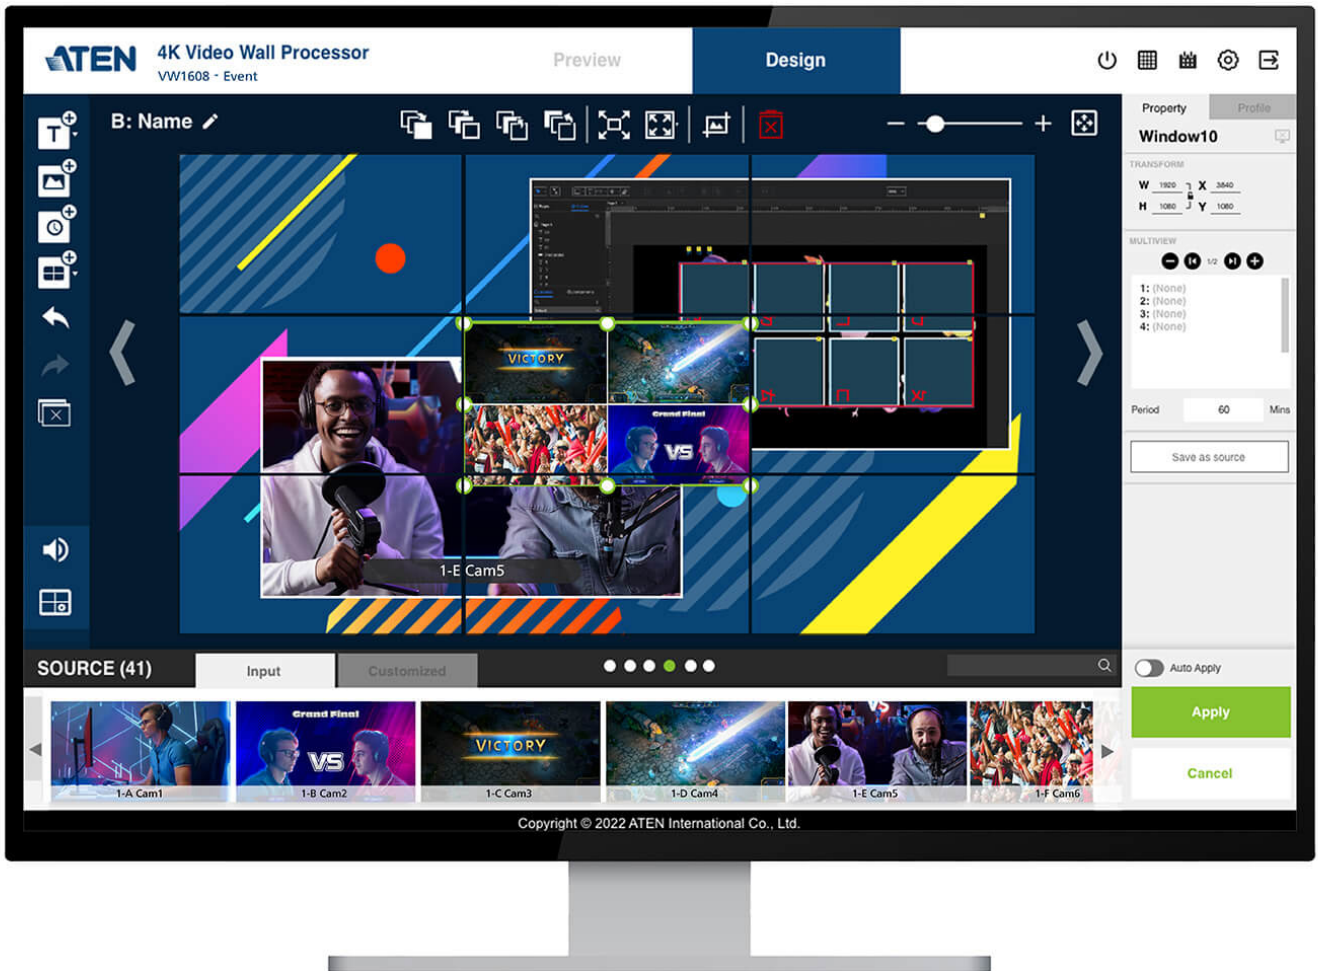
ATEN 4K Video Wall Processor
VW1608 - Event

Preview

Design

B: Name

Property

Profile

Window10

TRANSFORM

W 1920 X 3840
H 1080 Y 1080

MULTIVIEW

1/2

1: (None)
2: (None)
3: (None)
4: (None)

Period 60 Mins

Save as source

VICTORY

Grand Final

VS

1-E Cam5

SOURCE (41)

Input

Customized

Auto Apply

Apply

Cancel

1-A Cam1

Grand Final

VS

1-B Cam2

VICTORY

1-C Cam3

1-D Cam4

1-E Cam5

1-F Cam6

Copyright © 2022 ATEN International Co., Ltd.